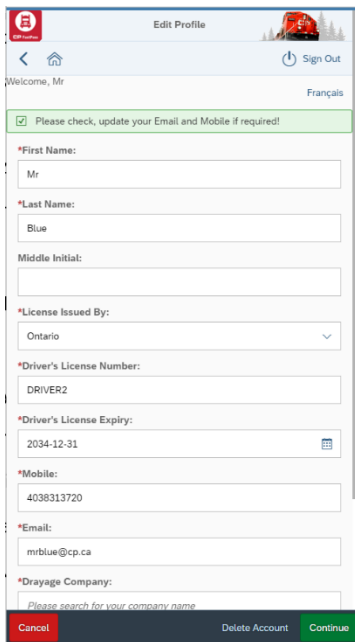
Edit Profile

Sign Out

Welcome, Mr

Français

Please check, update your Email and Mobile if required!

*First Name:

Mr

*Last Name:

Blue

Middle Initial:

*License Issued By:

Ontario

*Driver's License Number:

DRIVER2

*Driver's License Expiry:

2034-12-31

*Mobile:

4038313720

*Email:

mrblue@cp.ca

*Drayage Company:

Please search for your company name

Cancel

Delete Account

Continue